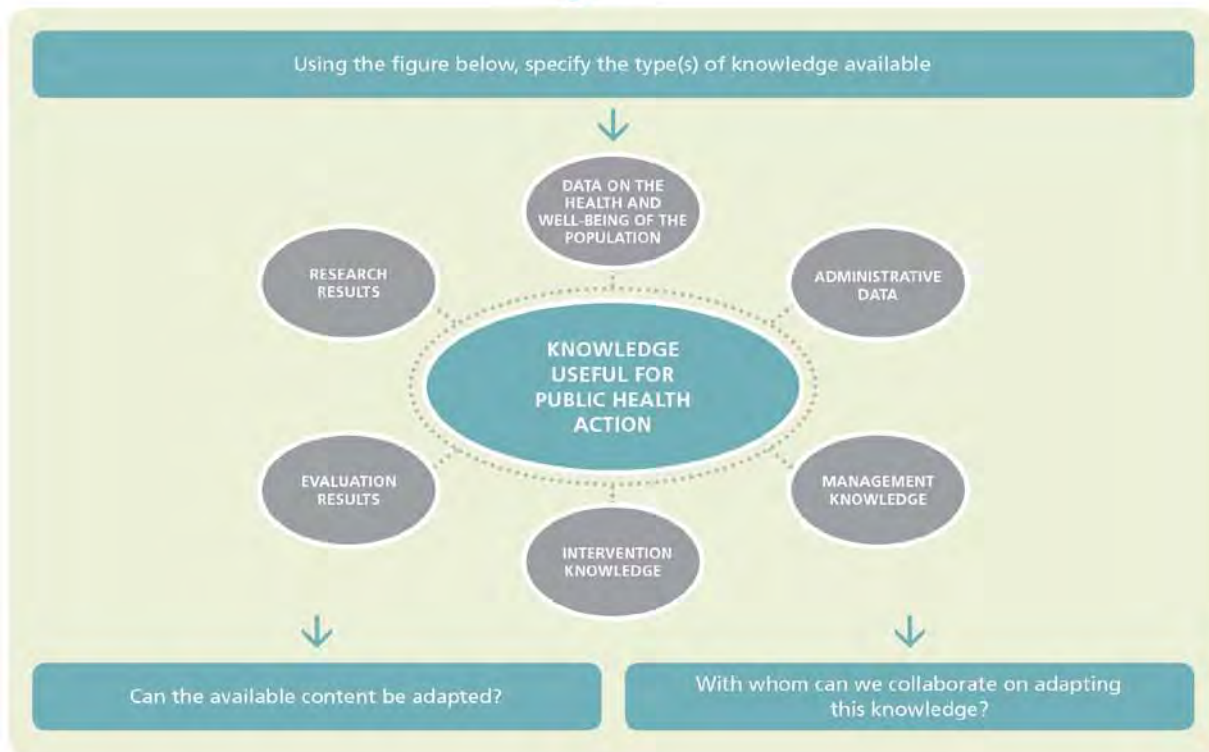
Using the figure below, specify the type(s) of knowledge available

DATA ON THE HEALTH AND WELL-BEING OF THE POPULATION

RESEARCH RESULTS

ADMINISTRATIVE DATA

KNOWLEDGE USEFUL FOR PUBLIC HEALTH ACTION

EVALUATION RESULTS

MANAGEMENT KNOWLEDGE

INTERVENTION KNOWLEDGE

Can the available content be adapted?

With whom can we collaborate on adapting this knowledge?